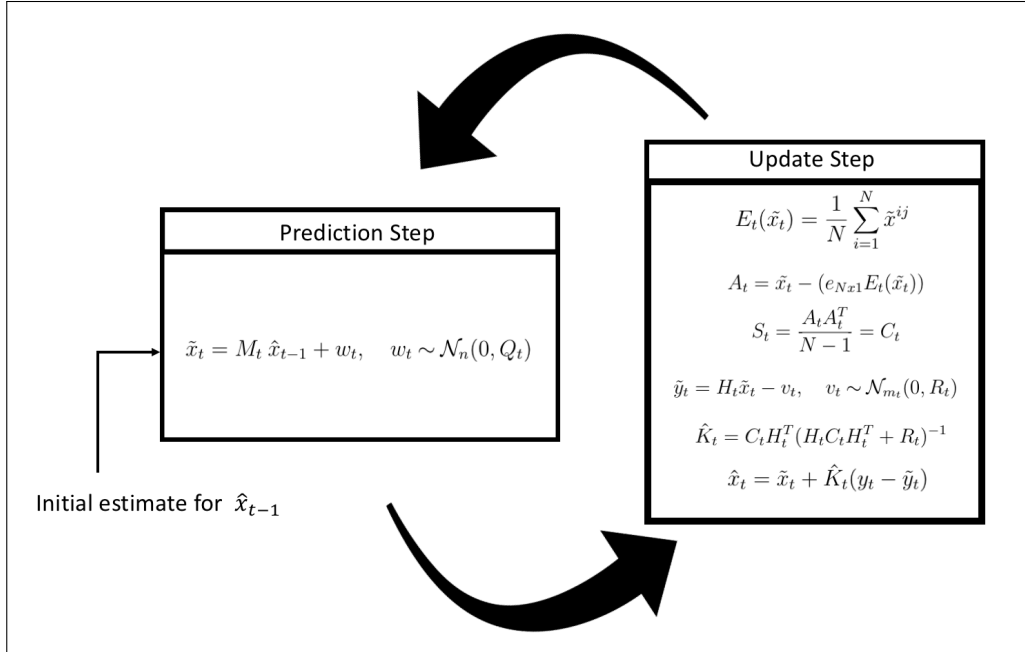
Update Step

$E_t(\tilde{x}_t) = \frac{1}{N}\sum_{i=1}^{N} \tilde{x}^{ij}$

$A_t = \tilde{x}_t - (e_{Nx1}E_t(\tilde{x}_t))$

$S_t = \frac{A_t A_t^T}{N-1} = C_t$

$\tilde{y}_t = H_t\tilde{x}_t - v_t, \quad v_t \sim \mathcal{N}_{m_t}(0, R_t)$

$\hat{K}_t = C_t H_t^T (H_t C_t H_t^T + R_t)^{-1}$

$\hat{x}_t = \tilde{x}_t + \hat{K}_t(y_t - \tilde{y}_t)$

Prediction Step

$\tilde{x}_t = M_t\,\hat{x}_{t-1} + w_t, \quad w_t \sim \mathcal{N}_n(0, Q_t)$

Initial estimate for $\hat{x}_{t-1}$